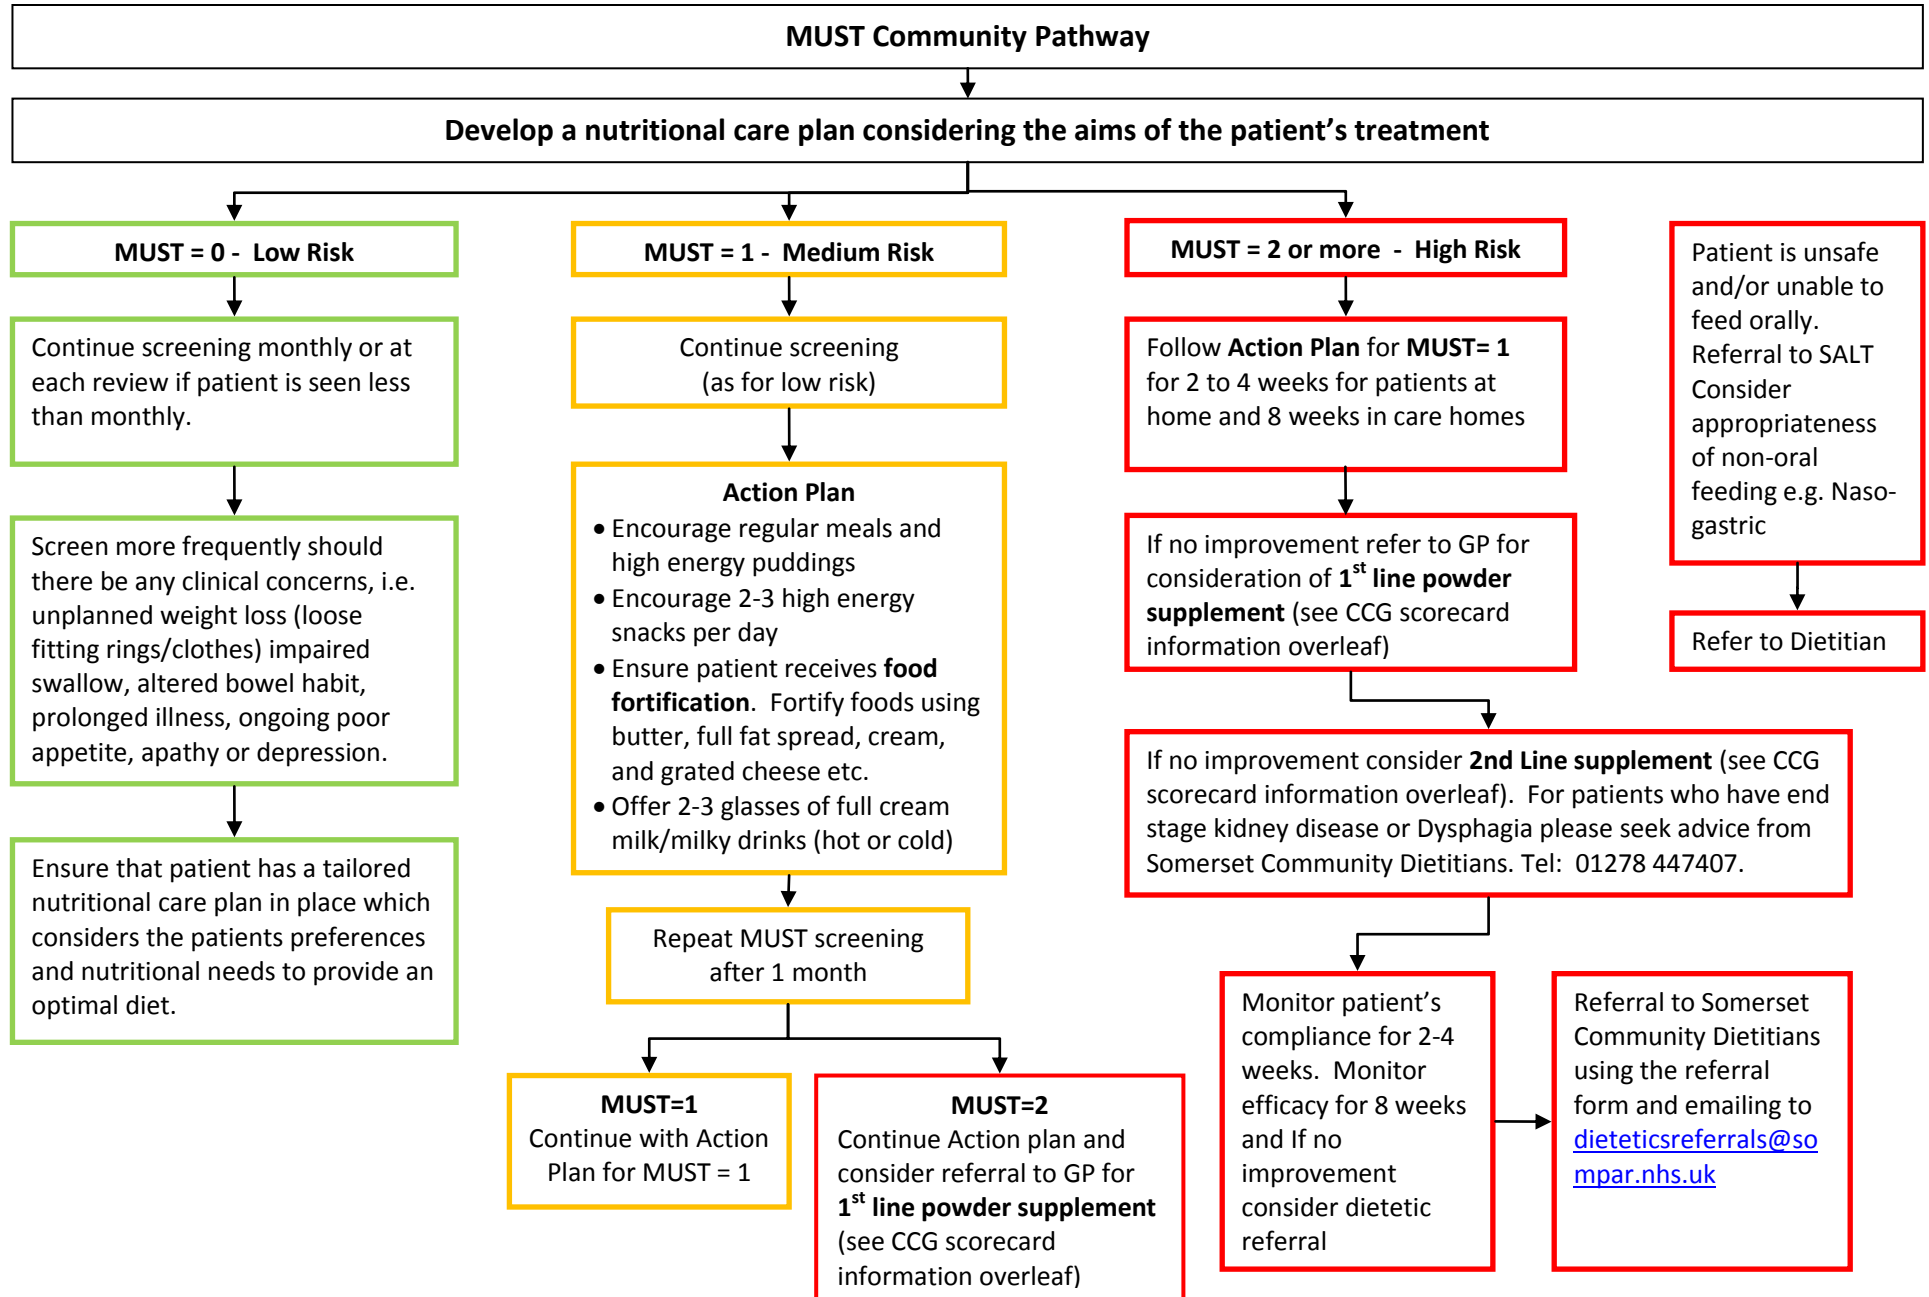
MUST Community Pathway

Develop a nutritional care plan considering the aims of the patient's treatment

MUST = 0 - Low Risk

Continue screening monthly or at each review if patient is seen less than monthly.

Screen more frequently should there be any clinical concerns, i.e. unplanned weight loss (loose fitting rings/clothes) impaired swallow, altered bowel habit, prolonged illness, ongoing poor appetite, apathy or depression.

Ensure that patient has a tailored nutritional care plan in place which considers the patients preferences and nutritional needs to provide an optimal diet.

MUST = 1 - Medium Risk

Continue screening (as for low risk)

Action Plan
• Encourage regular meals and high energy puddings
• Encourage 2-3 high energy snacks per day
• Ensure patient receives food fortification. Fortify foods using butter, full fat spread, cream, and grated cheese etc.
• Offer 2-3 glasses of full cream milk/milky drinks (hot or cold)

Repeat MUST screening after 1 month

MUST=1
Continue with Action Plan for MUST = 1

MUST=2
Continue Action plan and consider referral to GP for $1^{st}$ line powder supplement (see CCG scorecard information overleaf)

MUST = 2 or more - High Risk

Follow Action Plan for MUST= 1 for 2 to 4 weeks for patients at home and 8 weeks in care homes

If no improvement refer to GP for consideration of $1^{st}$ line powder supplement (see CCG scorecard information overleaf)

If no improvement consider 2nd Line supplement (see CCG scorecard information overleaf). For patients who have end stage kidney disease or Dysphagia please seek advice from Somerset Community Dietitians. Tel: 01278 447407.

Monitor patient's compliance for 2-4 weeks. Monitor efficacy for 8 weeks and If no improvement consider dietetic referral

Referral to Somerset Community Dietitians using the referral form and emailing to dieteticsreferrals@sompar.nhs.uk

Patient is unsafe and/or unable to feed orally. Referral to SALT Consider appropriateness of non-oral feeding e.g. Naso-gastric

Refer to Dietitian